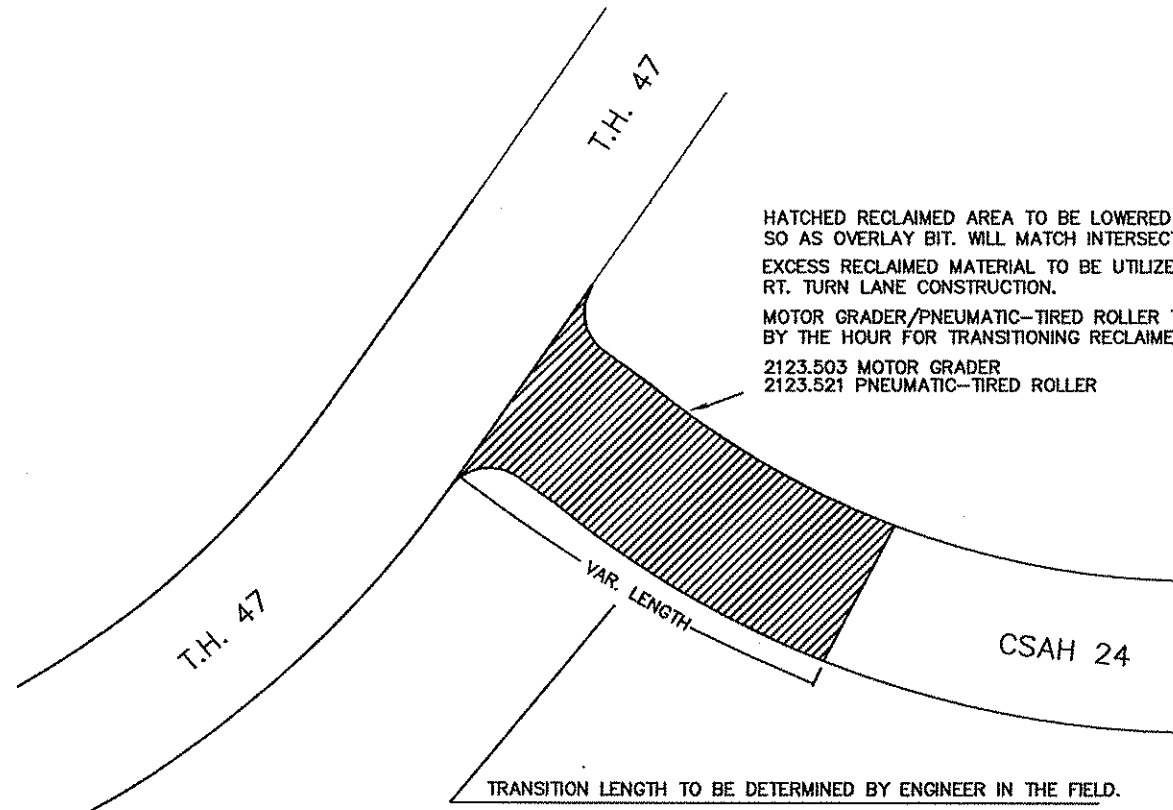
T.H. 47

HATCHED RECLAIMED AREA TO BE LOWERED
SO AS OVERLAY BIT. WILL MATCH INTERSECT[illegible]

EXCESS RECLAIMED MATERIAL TO BE UTILIZE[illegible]
RT. TURN LANE CONSTRUCTION.

MOTOR GRADER/PNEUMATIC–TIRED ROLLER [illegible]
BY THE HOUR FOR TRANSITIONING RECLAIME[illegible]

2123.503 MOTOR GRADER
2123.521 PNEUMATIC–TIRED ROLLER

VAR. LENGTH

T.H. 47

CSAH 24

TRANSITION LENGTH TO BE DETERMINED BY ENGINEER IN THE FIELD.